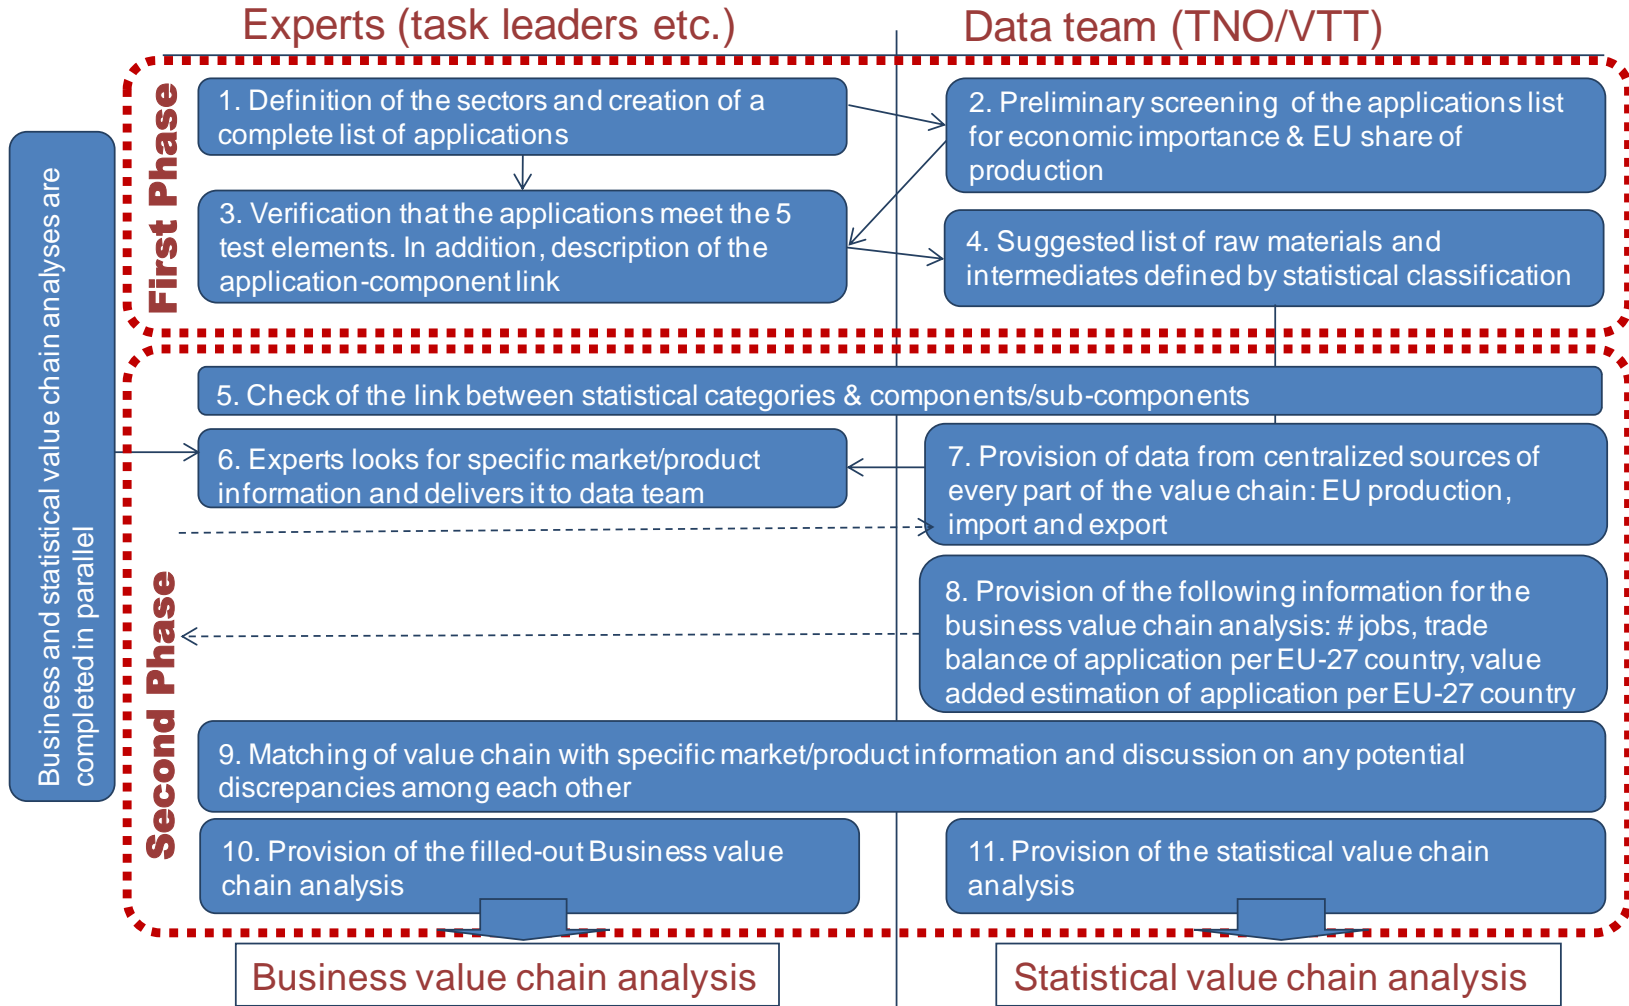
Experts (task leaders etc.)

Data team (TNO/VTT)

Business and statistical value chain analyses are completed in parallel

First Phase

1. Definition of the sectors and creation of a complete list of applications

2. Preliminary screening of the applications list for economic importance & EU share of production

3. Verification that the applications meet the 5 test elements. In addition, description of the application-component link

4. Suggested list of raw materials and intermediates defined by statistical classification

Second Phase

5. Check of the link between statistical categories & components/sub-components

6. Experts looks for specific market/product information and delivers it to data team

7. Provision of data from centralized sources of every part of the value chain: EU production, import and export

8. Provision of the following information for the business value chain analysis: # jobs, trade balance of application per EU-27 country, value added estimation of application per EU-27 country

9. Matching of value chain with specific market/product information and discussion on any potential discrepancies among each other

10. Provision of the filled-out Business value chain analysis

11. Provision of the statistical value chain analysis

Business value chain analysis

Statistical value chain analysis